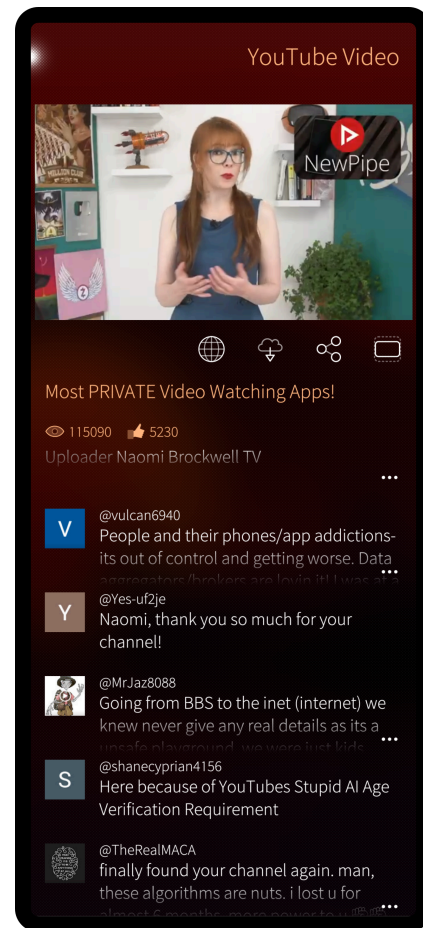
YouTube Video

NewPipe

Most PRIVATE Video Watching Apps!

115090 5230

Uploader Naomi Brockwell TV

V
@vulcan6940
People and their phones/app addictions- its out of control and getting worse. Data aggregators/brokers are lovin it! I was at a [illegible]

Y
@Yes-uf2je
Naomi, thank you so much for your channel!

@MrJaz8088
Going from BBS to the inet (internet) we knew never give any real details as its a unsafe playground, we were just kids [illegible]

S
@shanecyprian4156
Here because of YouTubes Stupid AI Age Verification Requirement

@TheRealMACA
finally found your channel again. man, these algorithms are nuts. i lost u for almost 6 months. more power to u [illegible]